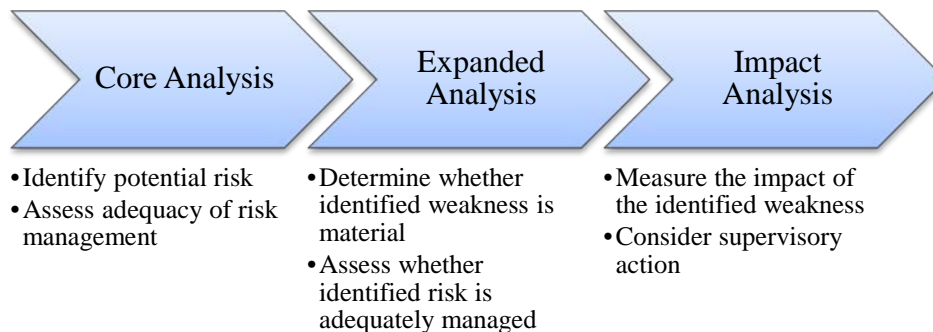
Core Analysis

Expanded Analysis

Impact Analysis

•Identify potential risk
•Assess adequacy of risk management

•Determine whether identified weakness is material
•Assess whether identified risk is adequately managed

•Measure the impact of the identified weakness
•Consider supervisory action